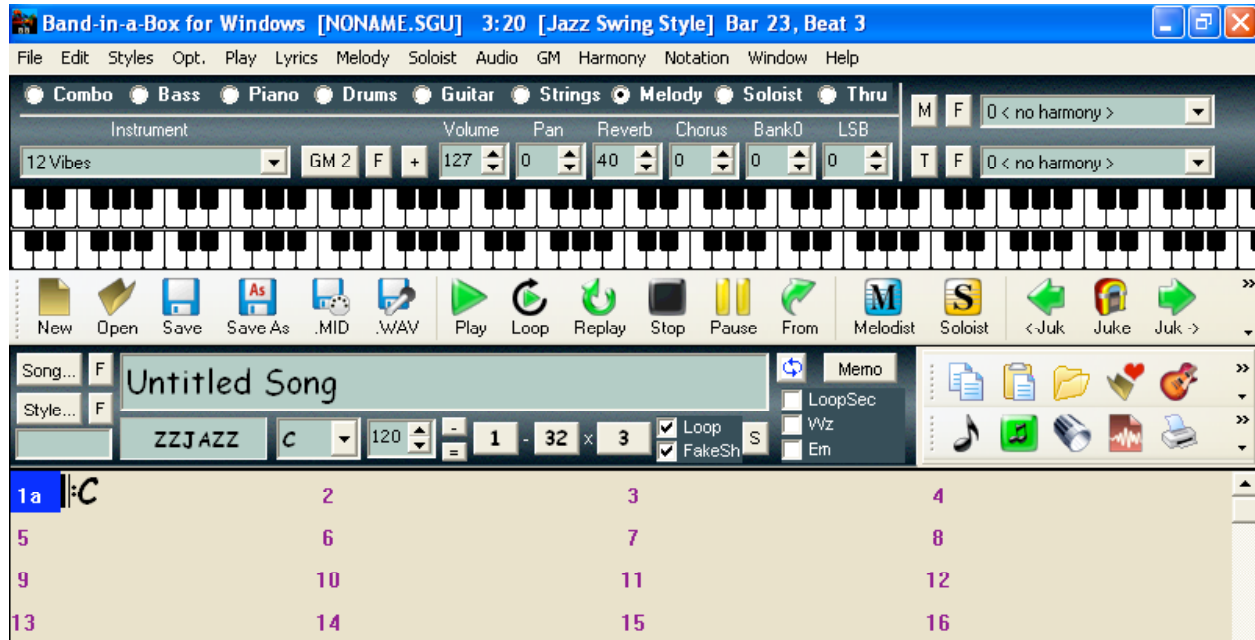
Band-in-a-Box for Windows [NONAME.SGU] 3:20 [Jazz Swing Style] Bar 23, Beat 3

File Edit Styles Opt. Play Lyrics Melody Soloist Audio GM Harmony Notation Window Help

Combo Bass Piano Drums Guitar Strings Melody Soloist Thru

M F 0 < no harmony >

Instrument Volume Pan Reverb Chorus Bank0 LSB

12 Vibes GM 2 F + 127 0 40 0 0 0

T F 0 < no harmony >

New Open Save Save As .MID .WAV Play Loop Replay Stop Pause From Melodist Soloist <-Juk Juke Juk ->

Song... F Untitled Song Memo

Style... F LoopSec

Wz

ZZJAZZ C 120 - = 1 - 32 x 3 Loop FakeSh S Em

| | | | |
|---|---|---|---|
| 1a C | 2 | 3 | 4 |
| 5 | 6 | 7 | 8 |
| 9 | 10 | 11 | 12 |
| 13 | 14 | 15 | 16 |